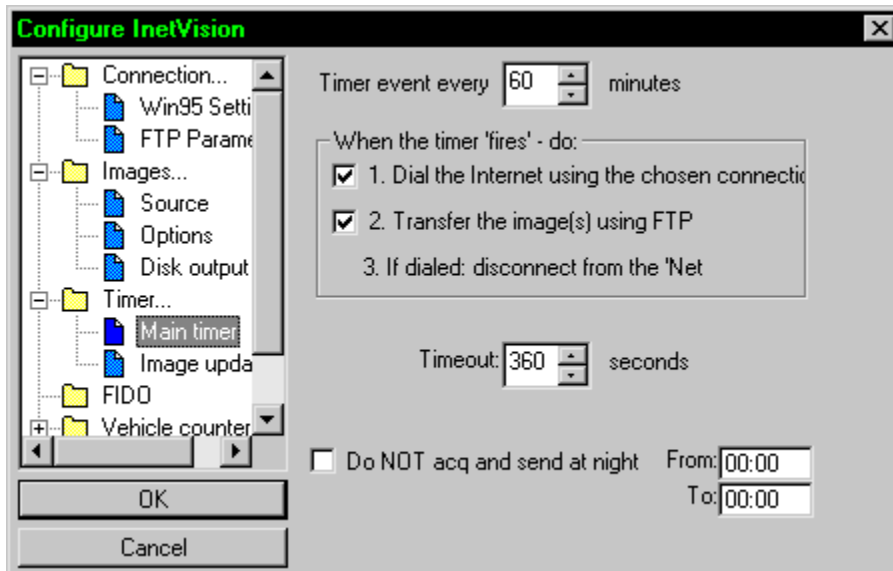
Configure InetVision

Connection...
Win95 Setti
FTP Parame
Images...
Source
Options
Disk output
Timer...
Main timer
Image upda
FIDO
Vehicle counter

OK
Cancel

Timer event every 60 minutes

When the timer 'fires' - do:
1. Dial the Internet using the chosen connectic
2. Transfer the image(s) using FTP
3. If dialed: disconnect from the 'Net

Timeout: 360 seconds

Do NOT acq and send at night
From: 00:00
To: 00:00